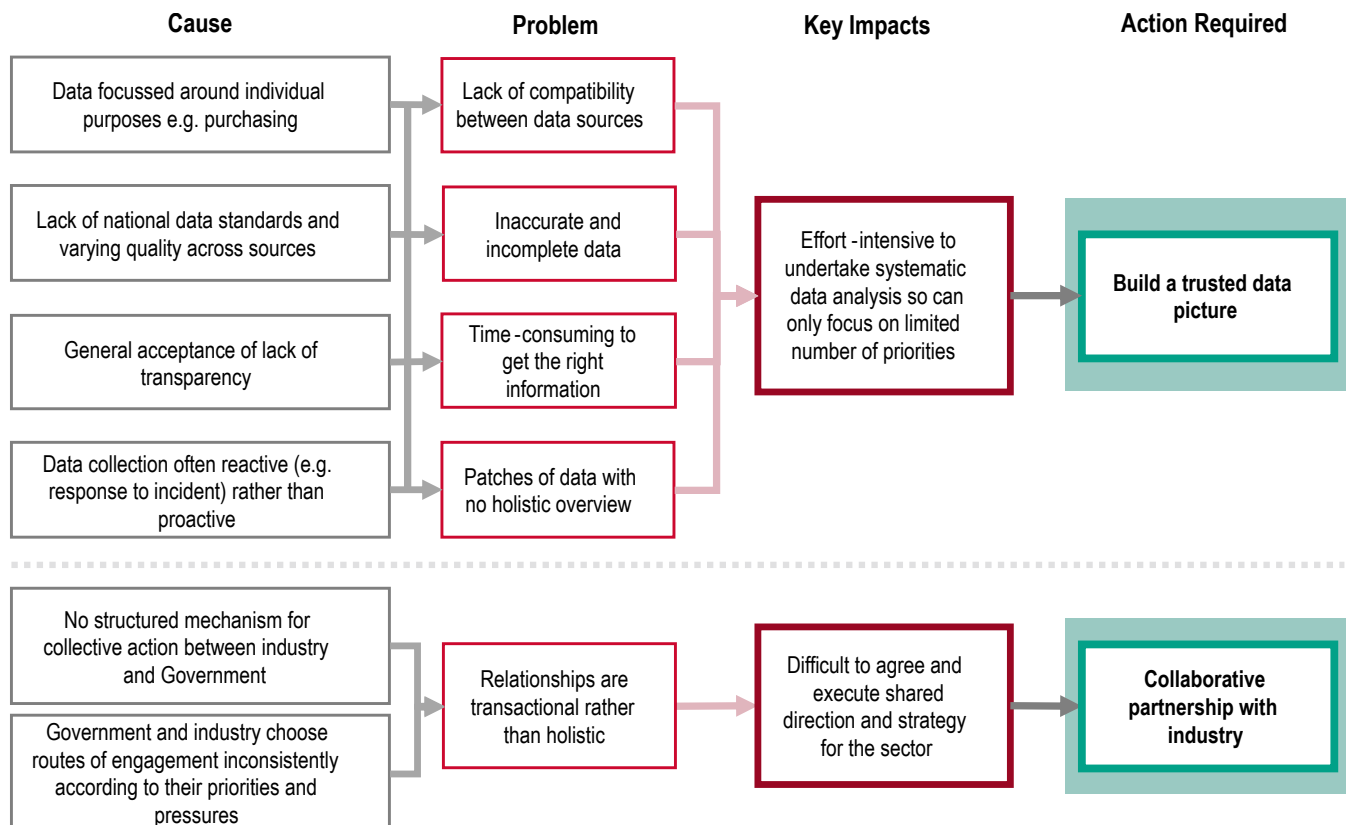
Cause

Problem

Key Impacts

Action Required

Data focussed around individual purposes e.g. purchasing

Lack of national data standards and varying quality across sources

General acceptance of lack of transparency

Data collection often reactive (e.g. response to incident) rather than proactive

Lack of compatibility between data sources

Inaccurate and incomplete data

Time-consuming to get the right information

Patches of data with no holistic overview

Effort-intensive to undertake systematic data analysis so can only focus on limited number of priorities

Build a trusted data picture

No structured mechanism for collective action between industry and Government

Government and industry choose routes of engagement inconsistently according to their priorities and pressures

Relationships are transactional rather than holistic

Difficult to agree and execute shared direction and strategy for the sector

Collaborative partnership with industry